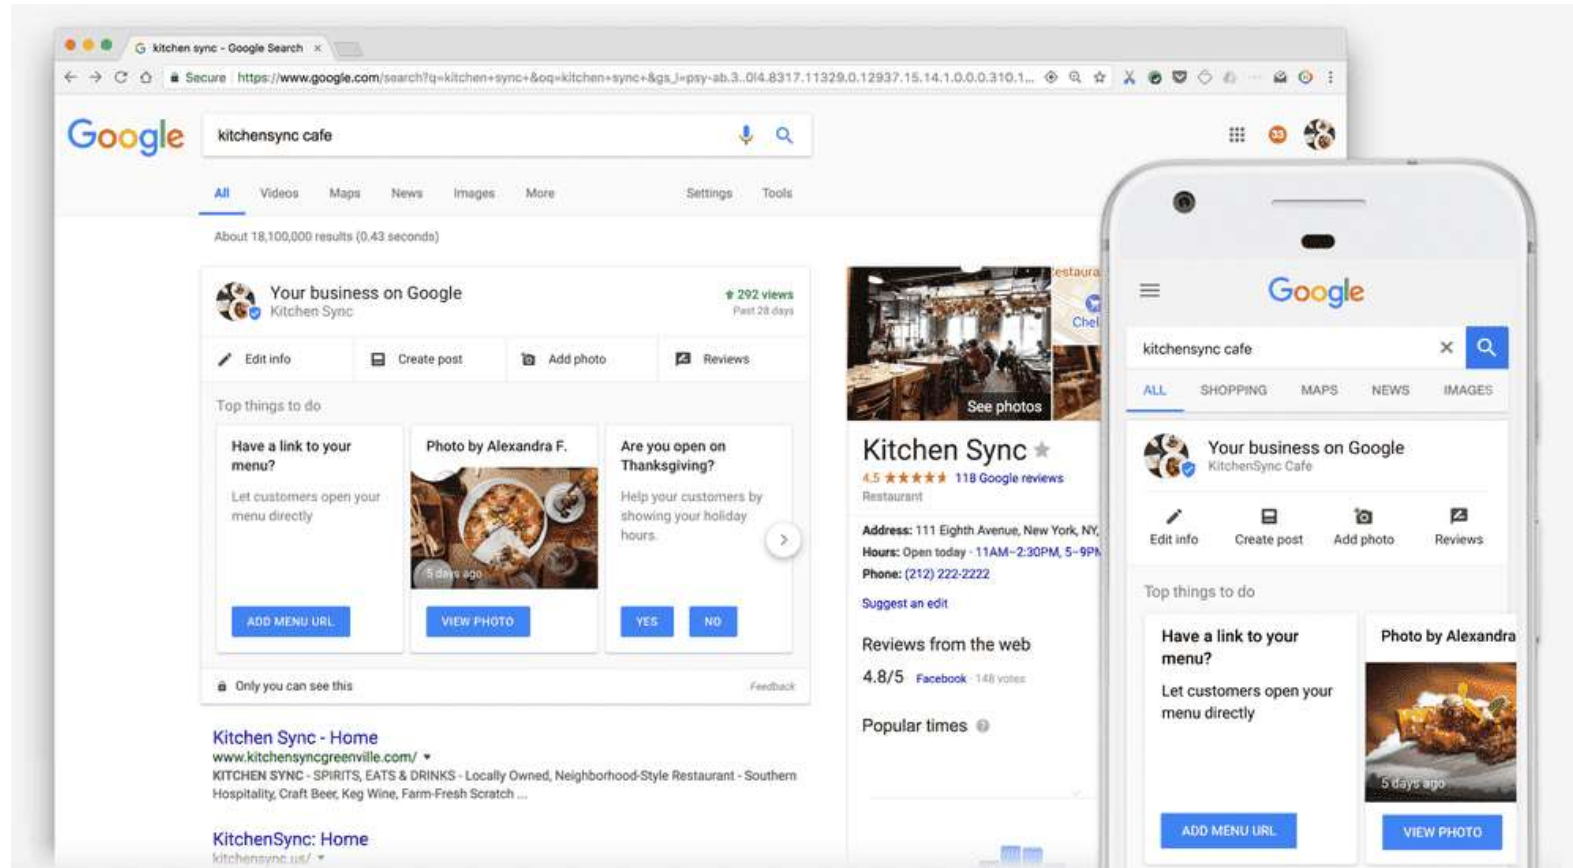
kitchen sync - Google Search ×

Secure https://www.google.com/search?q=kitchen+sync+&oq=kitchen+sync+&gs_l=psy-ab.3..0l4.8317.11329.0.12937.15.14.1.0.0.0.310.1...

Google

kitchensync cafe

All Videos Maps News Images More Settings Tools

About 18,100,000 results (0.43 seconds)

Your business on Google
Kitchen Sync
292 views
Past 28 days

Edit info Create post Add photo Reviews

Top things to do

Have a link to your menu?
Let customers open your menu directly
ADD MENU URL

Photo by Alexandra F.
5 days ago
VIEW PHOTO

Are you open on Thanksgiving?
Help your customers by showing your holiday hours.
YES NO

Only you can see this
Feedback

Kitchen Sync - Home
www.kitchensyncgreenville.com/ ▾
KITCHEN SYNC - SPIRITS, EATS & DRINKS - Locally Owned, Neighborhood-Style Restaurant - Southern Hospitality, Craft Beer, Keg Wine, Farm-Fresh Scratch ...

KitchenSync: Home
kitchensync.us/ ▾

estaura
Chel
See photos

Kitchen Sync
4.5 ★★★★★ 118 Google reviews
Restaurant

Address: 111 Eighth Avenue, New York, NY
Hours: Open today · 11AM–2:30PM, 5–9PM
Phone: (212) 222-2222

Suggest an edit

Reviews from the web
4.8/5 Facebook · 148 votes

Popular times

Google

kitchensync cafe

ALL SHOPPING MAPS NEWS IMAGES

Your business on Google
KitchenSync Cafe

Edit info Create post Add photo Reviews

Top things to do

Have a link to your menu?
Let customers open your menu directly
ADD MENU URL

Photo by Alexandra
5 days ago
VIEW PHOTO